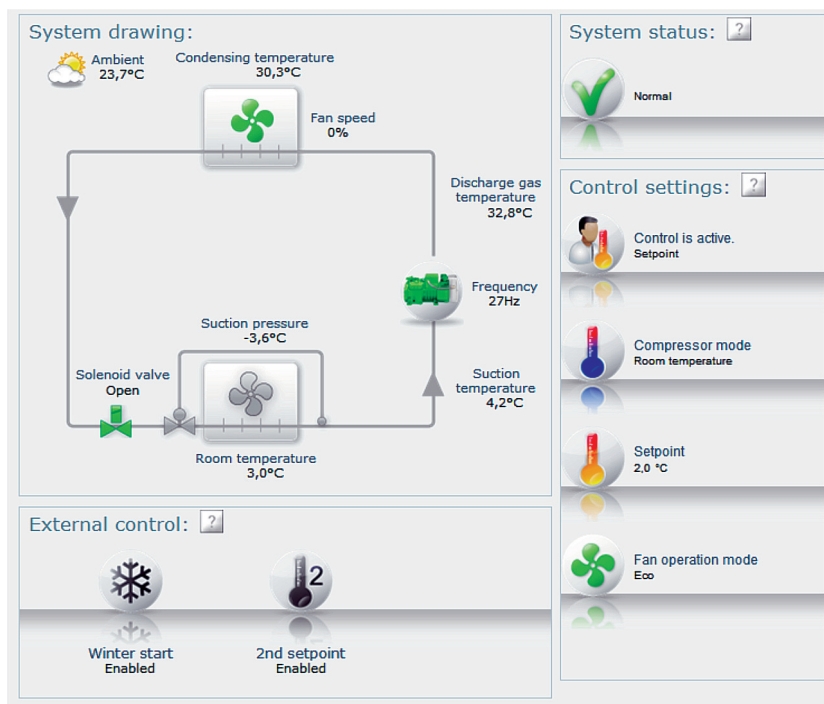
System drawing:

Ambient
23,7°C

Condensing temperature
30,3°C

Fan speed
0%

Discharge gas temperature
32,8°C

Frequency
27Hz

Suction pressure
-3,6°C

Solenoid valve
Open

Suction temperature
4,2°C

Room temperature
3,0°C

System status: ?

Normal

Control settings: ?

Control is active.
Setpoint

Compressor mode
Room temperature

Setpoint
2,0 °C

Fan operation mode
Eco

External control: ?

2

Winter start
Enabled

2nd setpoint
Enabled